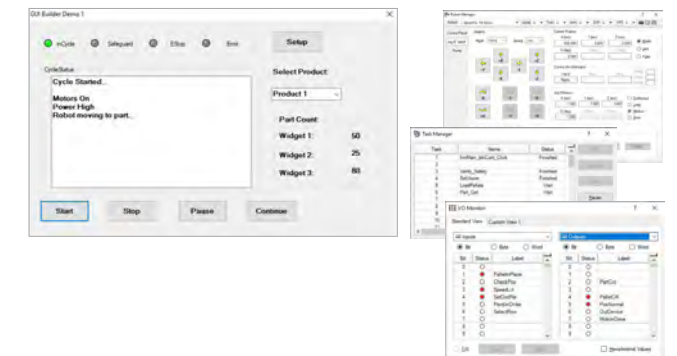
GUI Builder Demo 1

InCycle Safeguard EStop Error

Setup

CycleStatus

Cycle Started...

Motors On
Power High
Robot moving to part...

Select Product:

Product 1

Part Count:

Widget 1: 50

Widget 2: 25

Widget 3: 80

Start Stop Pause Continue

Robot Manager

Task Manager

| Task | Name | Status |
|---|---|---|
| 1 | frmMain_btnCont_Click | Finished |
| 2 | | |
| 3 | | |
| 4 | Verify_Safety | Finished |
| 5 | TaskName | Finished |
| 6 | LoadPallets | Idle |
| 7 | Part_Get | Idle |
| 8 | | |
| 9 | | |
| 10 | | |

I/O Monitor

Standard View Custom View 1

All Inputs

Bit Byte Word

| Bit | Status | Label |
|---|---|---|
| 0 | | |
| 1 | | PalletInPlace |
| 2 | | CheckPos |
| 3 | | Speed_in |
| 4 | | SetOutFile |
| 5 | | PartsInOrder |
| 6 | | SelectRow |
| 7 | | |
| 8 | | |
| 9 | | |
| 10 | | |
| 11 | | |
| 12 | | |

All Outputs

Bit Byte Word

| Bit | Status | Label |
|---|---|---|
| 0 | | |
| 1 | | |
| 2 | | PartCnt |
| 3 | | |
| 4 | | PalletOK |
| 5 | | PosNormal |
| 6 | | OutDevice |
| 7 | | MotorDone |
| 8 | | |
| 9 | | |
| 10 | | |
| 11 | | |
| 12 | | |

Off

Hexadecimal Values